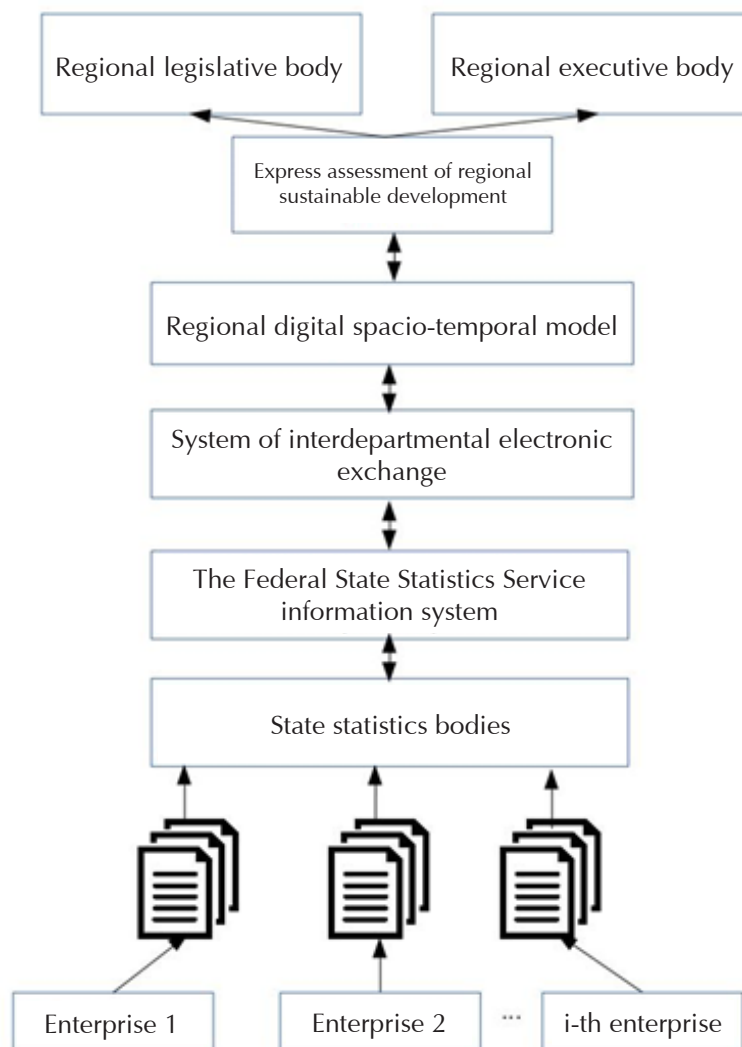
Regional legislative body

Regional executive body

Express assessment of regional sustainable development

Regional digital spacio-temporal model

System of interdepartmental electronic exchange

The Federal State Statistics Service information system

State statistics bodies

Enterprise 1

Enterprise 2

...

i-th enterprise